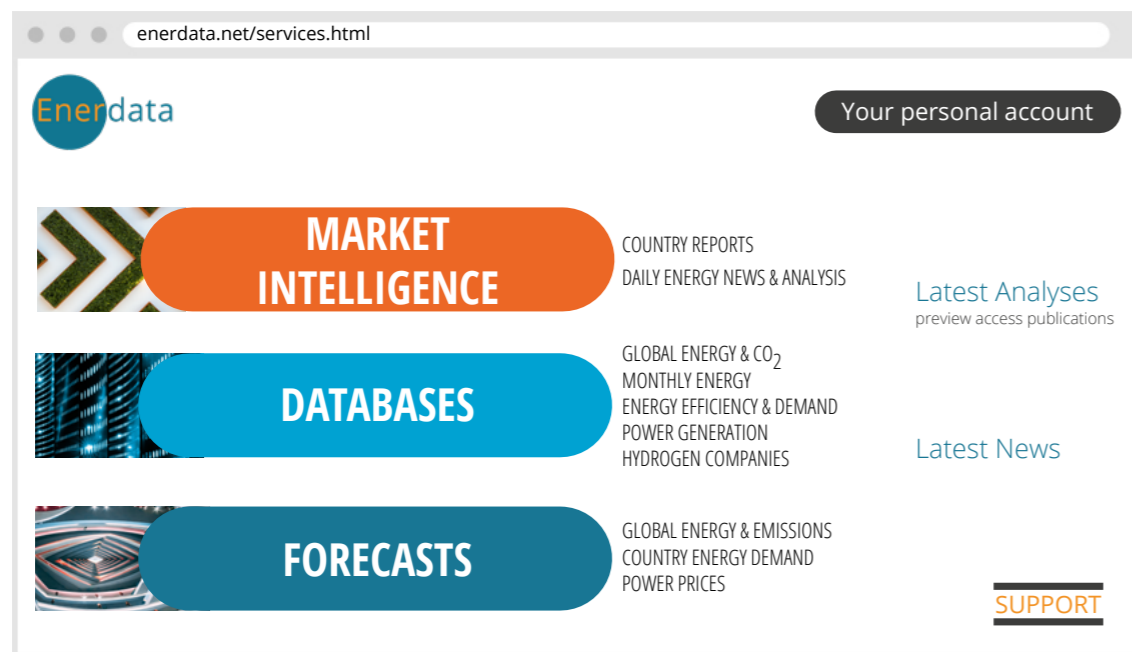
enerdata.net/services.html

Enerdata

Your personal account

MARKET INTELLIGENCE

COUNTRY REPORTS
DAILY ENERGY NEWS & ANALYSIS

Latest Analyses
preview access publications

DATABASES

GLOBAL ENERGY & $CO_2$
MONTHLY ENERGY
ENERGY EFFICIENCY & DEMAND
POWER GENERATION
HYDROGEN COMPANIES

Latest News

FORECASTS

GLOBAL ENERGY & EMISSIONS
COUNTRY ENERGY DEMAND
POWER PRICES

SUPPORT